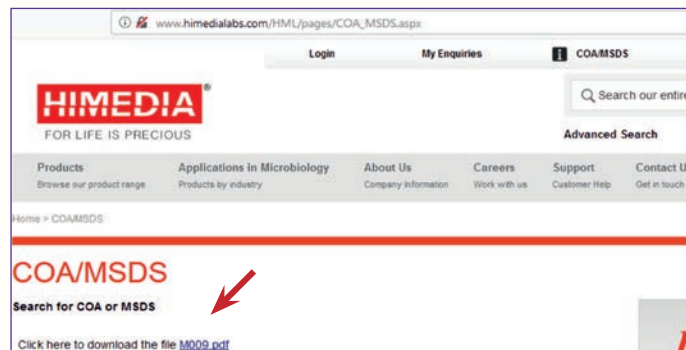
www.himedialabs.com/HML/pages/COA_MSDS.aspx

Login My Enquiries COA/MSDS

HIMEDIA®
FOR LIFE IS PRECIOUS

Search our entir

Advanced Search

Products
Browse our product range

Applications in Microbiology
Products by industry

About Us
Company information

Careers
Work with us

Support
Customer Help

Contact U
Get in touch

Home > COA/MSDS

COA/MSDS

Search for COA or MSDS

Click here to download the file M009.pdf